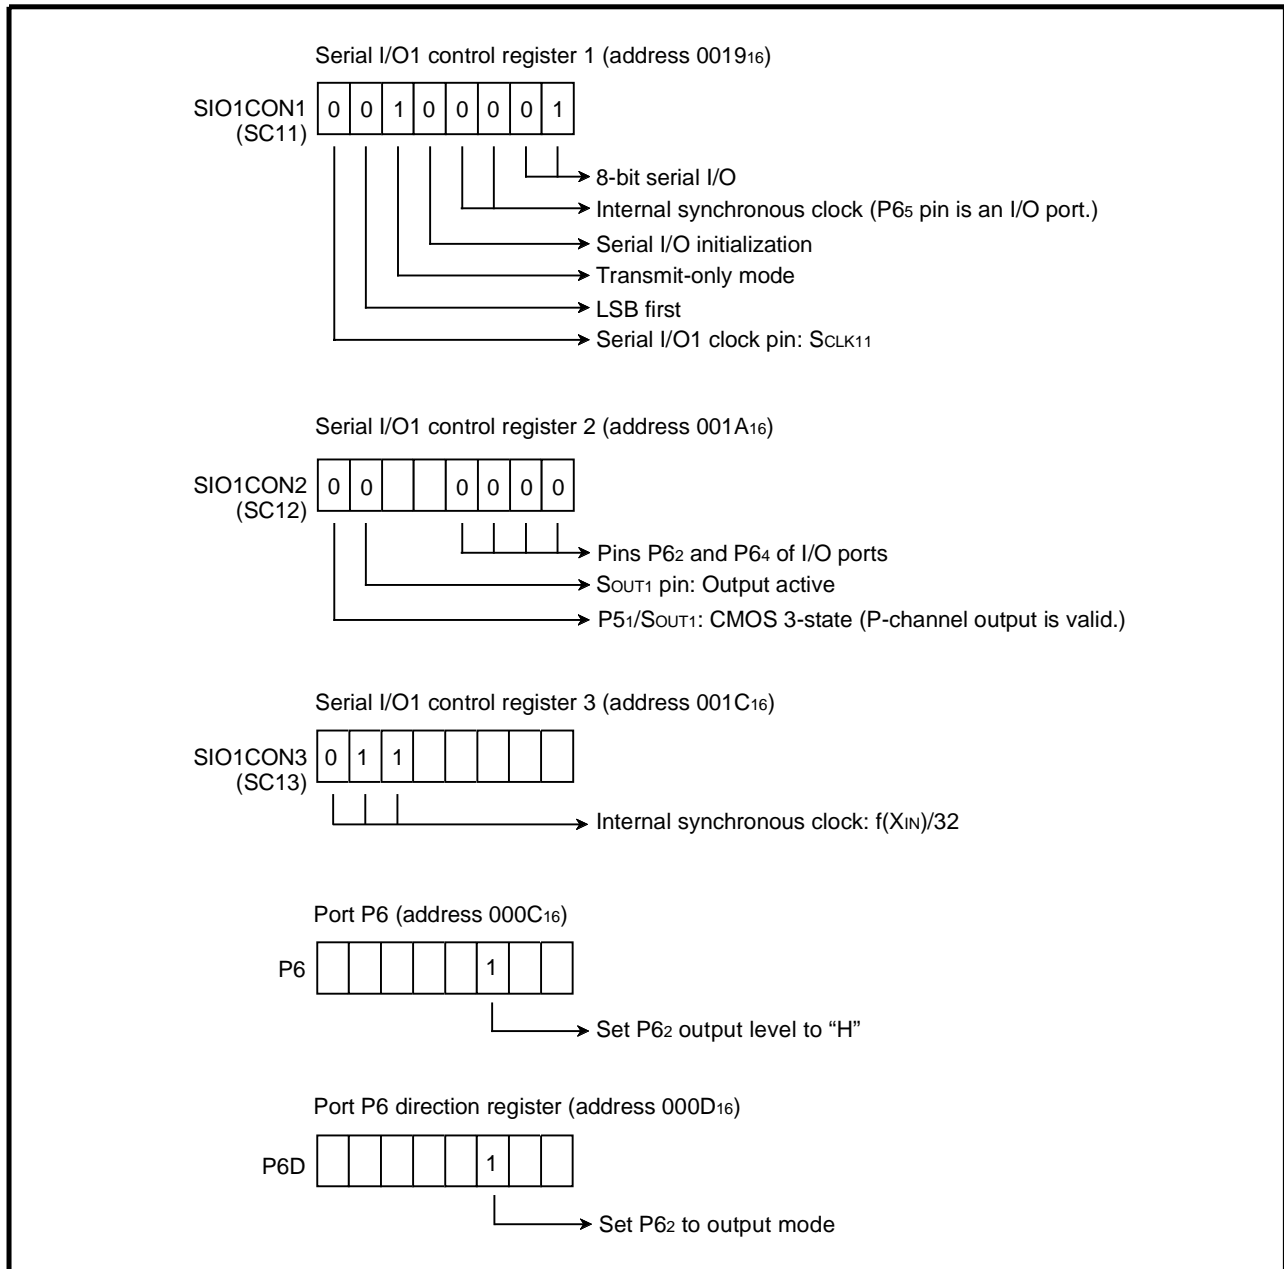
Serial I/O1 control register 1 (address $0019_{16}$)

SIO1CON1 (SC11)

| 0 | 0 | 1 | 0 | 0 | 0 | 0 | 1 |
|---|---|---|---|---|---|---|---|

8-bit serial I/O
Internal synchronous clock (P$6_5$ pin is an I/O port.)
Serial I/O initialization
Transmit-only mode
LSB first
Serial I/O1 clock pin: $S_{CLK11}$

Serial I/O1 control register 2 (address $001A_{16}$)

SIO1CON2 (SC12)

| 0 | 0 | | | 0 | 0 | 0 | 0 |
|---|---|---|---|---|---|---|---|

Pins P$6_2$ and P$6_4$ of I/O ports
$S_{OUT1}$ pin: Output active
P$5_1$/$S_{OUT1}$: CMOS 3-state (P-channel output is valid.)

Serial I/O1 control register 3 (address $001C_{16}$)

SIO1CON3 (SC13)

| 0 | 1 | 1 | | | | | |
|---|---|---|---|---|---|---|---|

Internal synchronous clock: f($X_{IN}$)/32

Port P6 (address $000C_{16}$)

P6

| | | | | | 1 | | |
|---|---|---|---|---|---|---|---|

Set P$6_2$ output level to “H”

Port P6 direction register (address $000D_{16}$)

P6D

| | | | | | 1 | | |
|---|---|---|---|---|---|---|---|

Set P$6_2$ to output mode